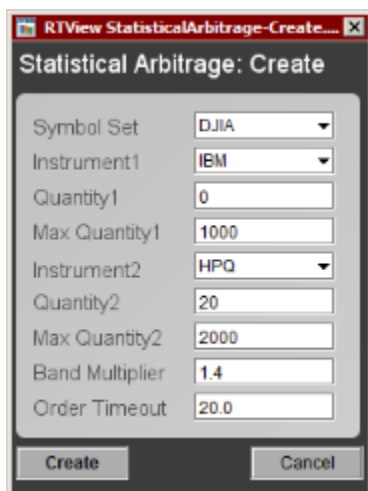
RTView StatisticalArbitrage-Create....

Statistical Arbitrage: Create

| | |
|---|---|
| Symbol Set | DJIA |
| Instrument1 | IBM |
| Quantity1 | 0 |
| Max Quantity1 | 1000 |
| Instrument2 | HPQ |
| Quantity2 | 20 |
| Max Quantity2 | 2000 |
| Band Multiplier | 1.4 |
| Order Timeout | 20.0 |

Create

Cancel